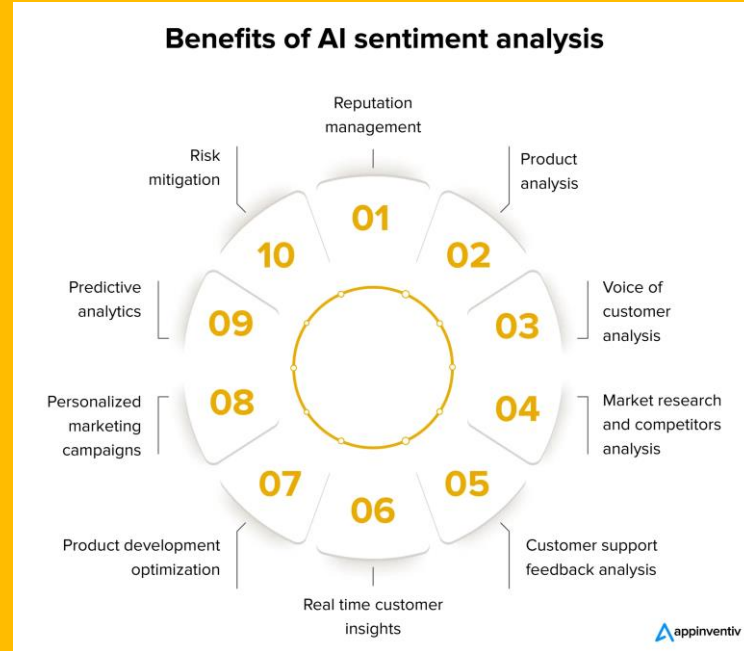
Benefits of AI sentiment analysis

Reputation management

01

Product analysis

02

Voice of customer analysis

03

Market research and competitors analysis

04

Customer support feedback analysis

05

Real time customer insights

06

Product development optimization

07

Personalized marketing campaigns

08

Predictive analytics

09

Risk mitigation

10

appinventiv